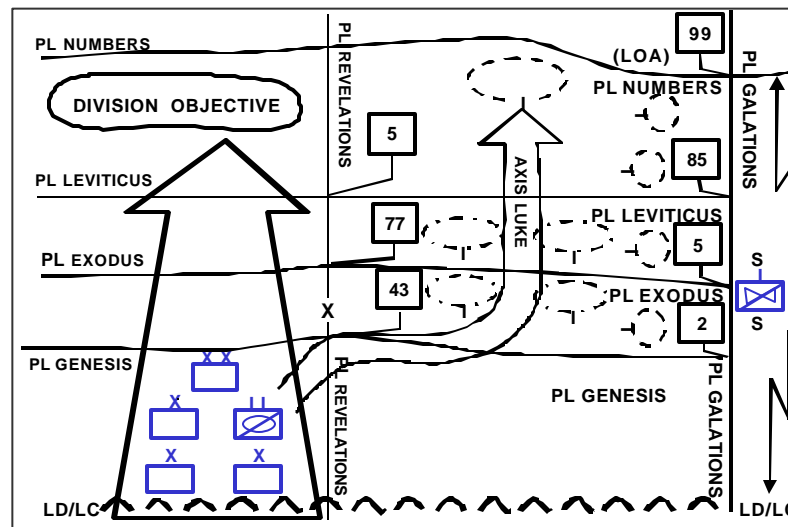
PL NUMBERS

DIVISION OBJECTIVE

PL LEVITICUS

PL EXODUS

PL GENESIS

LD/LC

PL REVELATIONS

5

77

43

X

PL REVELATIONS

AXIS LUKE

99

(LOA)

PL NUMBERS

85

PL LEVITICUS

5

PL EXODUS

2

PL GENESIS

PL GALATIONS

PL GALATIONS

S

S

XX

X

X

X

LD/LC